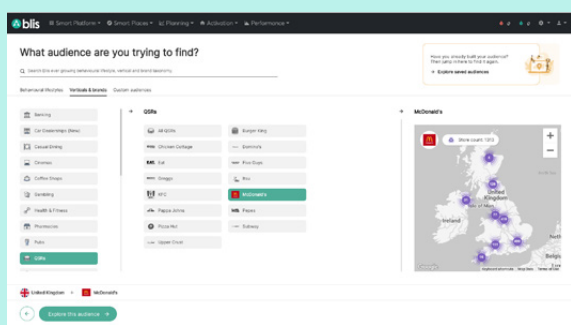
blis
Smart Platform ▾ Smart Places ▾ Planning ▾ Activation ▾ Performance ▾

What audience are you trying to find?

Search blis ever growing behavioural lifestyle, vertical and brand taxonomy

Have you already built your audience? Then jump in here to find it again.
Explore saved audiences

Behavioural lifestyles Verticals & brands Custom audiences

Banking
Car Dealerships (New)
Casual Dining
Cinemas
Coffee Shops
Gambling
Health & Fitness
Pharmacies
Pubs
QSRs

QSRs
All QSRs
Burger King
Chicken Cottage
Domino's
Eat
Five Guys
Greggs
Itsu
KFC
McDonald's
Papa Johns
Popeyes
Pizza Hut
Subway
Upper Crust

McDonald's
Store count: 1313
Ireland
United Kingdom

United Kingdom McDonald's

Explore this audience